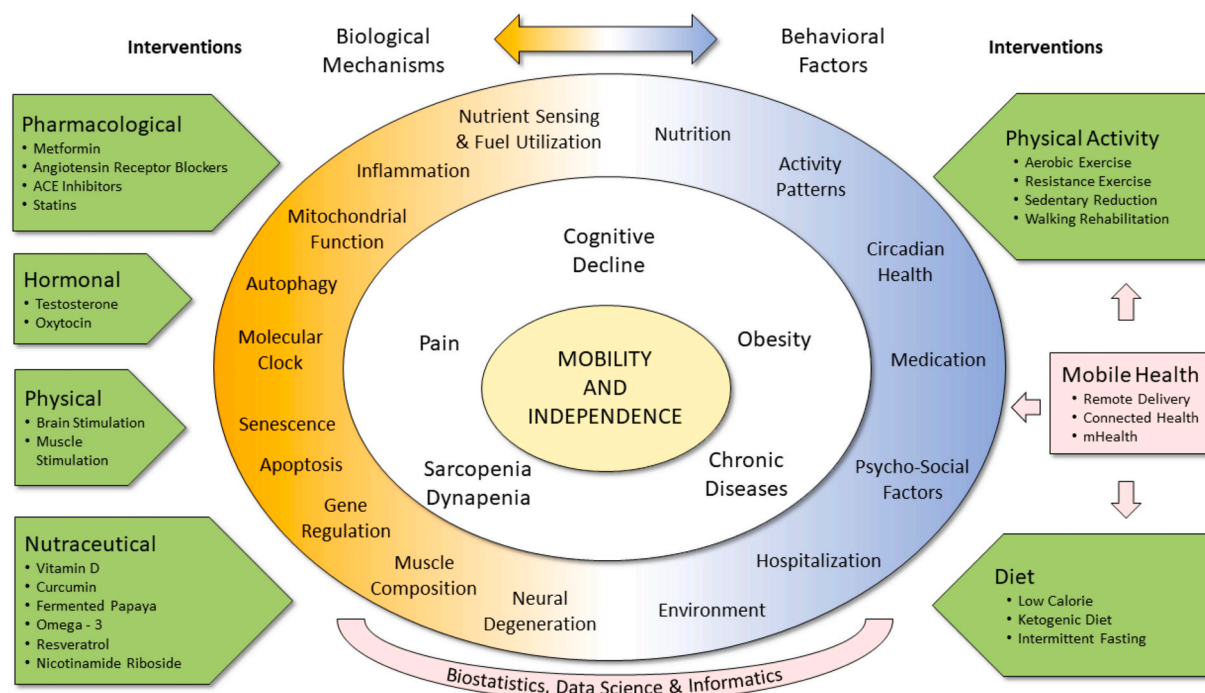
Interventions

Biological Mechanisms

Behavioral Factors

Interventions

Pharmacological
• Metformin
• Angiotensin Receptor Blockers
• ACE Inhibitors
• Statins

Hormonal
• Testosterone
• Oxytocin

Physical
• Brain Stimulation
• Muscle Stimulation

Nutraceutical
• Vitamin D
• Curcumin
• Fermented Papaya
• Omega - 3
• Resveratrol
• Nicotinamide Riboside

Nutrient Sensing & Fuel Utilization

Inflammation

Mitochondrial Function

Autophagy

Molecular Clock

Senescence

Apoptosis

Gene Regulation

Muscle Composition

Neural Degeneration

Nutrition

Activity Patterns

Circadian Health

Medication

Psycho-Social Factors

Hospitalization

Environment

Cognitive Decline

Pain

Obesity

MOBILITY AND INDEPENDENCE

Sarcopenia Dynapenia

Chronic Diseases

Physical Activity
• Aerobic Exercise
• Resistance Exercise
• Sedentary Reduction
• Walking Rehabilitation

Mobile Health
• Remote Delivery
• Connected Health
• mHealth

Diet
• Low Calorie
• Ketogenic Diet
• Intermittent Fasting

Biostatistics, Data Science & Informatics